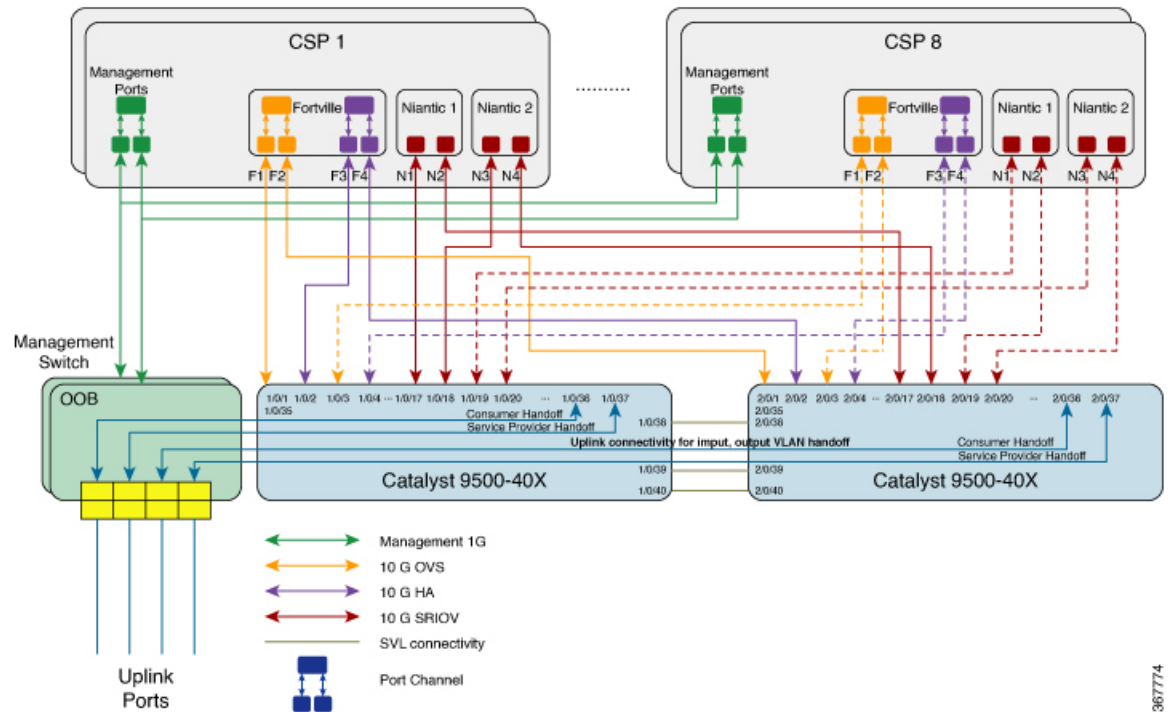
CSP 1

Management Ports

Fortville

Niantic 1

Niantic 2

F1 F2

F3 F4

N1 N2

N3 N4

..........

CSP 8

Management Ports

Fortville

Niantic 1

Niantic 2

F1 F2

F3 F4

N1 N2

N3 N4

Management Switch

OOB

1/0/1 1/0/2 1/0/3 1/0/4 ... 1/0/17 1/0/18 1/0/19 1/0/20 ... 1/0/36 1/0/37

1/0/35

Consumer Handoff

Service Provider Handoff

1/0/38

1/0/39

1/0/40

Catalyst 9500-40X

2/0/1 2/0/2 2/0/3 2/0/4 ... 2/0/17 2/0/18 2/0/19 2/0/20 ... 2/0/36 2/0/37

2/0/35

2/0/38

Uplink connectivity for imput, output VLAN handoff

Consumer Handoff

Service Provider Handoff

2/0/39

2/0/40

Catalyst 9500-40X

Management 1G

10 G OVS

10 G HA

10 G SRIOV

SVL connectivity

Port Channel

Uplink Ports

367774